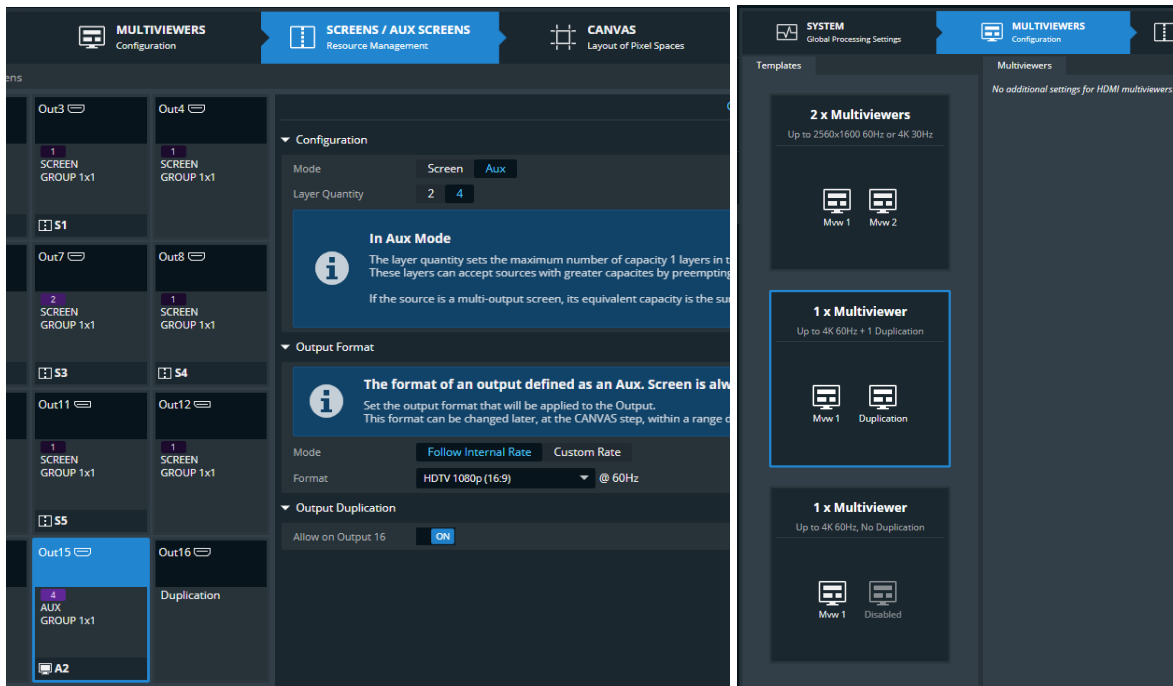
MULTIVIEWERS
Configuration

SCREENS / AUX SCREENS
Resource Management

CANVAS
Layout of Pixel Spaces

ens

Out3

1
SCREEN
GROUP 1x1

S1

Out4

1
SCREEN
GROUP 1x1

Out7

2
SCREEN
GROUP 1x1

S3

Out8

1
SCREEN
GROUP 1x1

S4

Out11

1
SCREEN
GROUP 1x1

S5

Out12

1
SCREEN
GROUP 1x1

Out15

4
AUX
GROUP 1x1

A2

Out16

Duplication

Configuration

Mode Screen Aux

Layer Quantity 2 4

In Aux Mode

The layer quantity sets the maximum number of capacity 1 layers in t
These layers can accept sources with greater capacites by preempting

If the source is a multi-output screen, its equivalent capacity is the su

Output Format

The format of an output defined as an Aux. Screen is alw

Set the output format that will be applied to the Output.
This format can be changed later, at the CANVAS step, within a range o

Mode Follow Internal Rate Custom Rate

Format HDTV 1080p (16:9) @ 60Hz

Output Duplication

Allow on Output 16 ON

SYSTEM
Global Processing Settings

MULTIVIEWERS
Configuration

Templates

2 x Multiviewers
Up to 2560x1600 60Hz or 4K 30Hz

Mvw 1 Mvw 2

1 x Multiviewer
Up to 4K 60Hz + 1 Duplication

Mvw 1 Duplication

1 x Multiviewer
Up to 4K 60Hz, No Duplication

Mvw 1 Disabled

Multiviewers

No additional settings for HDMI multiviewers